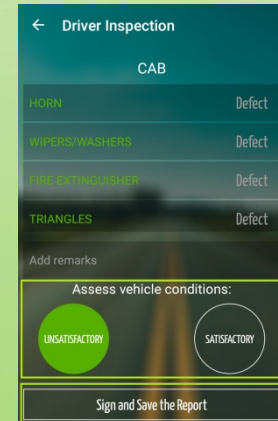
← Driver Inspection

CAB

HORN Defect

WIPERS/WASHERS Defect

FIRE EXTINGUISHER Defect

TRIANGLES Defect

Add remarks

Assess vehicle conditions:

UNSATISFACTORY

SATISFACTORY

Sign and Save the Report